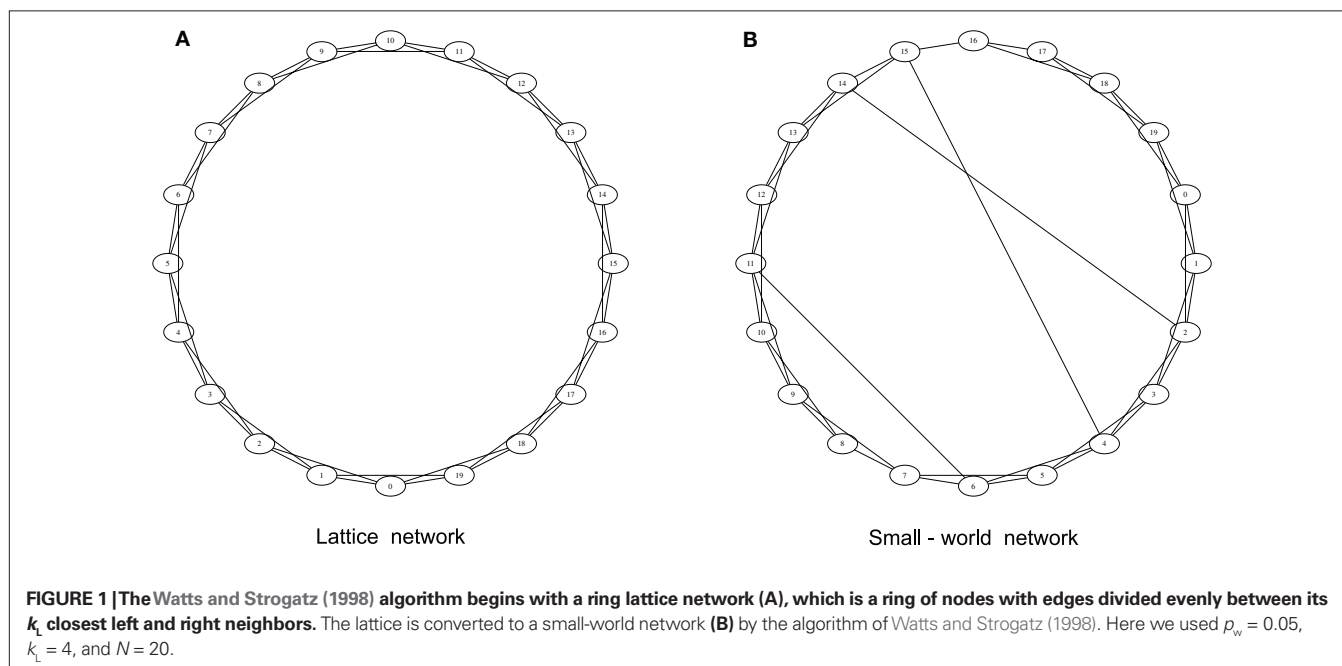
A

10 11 12 13 14 15 16 17 18 19 0 1 2 3 4 5 6 7 8 9

Lattice network

B

16 17 18 19 0 1 2 3 4 5 6 7 8 9 10 11 12 13 14 15

Small - world network

**FIGURE 1 | The Watts and Strogatz (1998) algorithm begins with a ring lattice network (A), which is a ring of nodes with edges divided evenly between its $k_L$ closest left and right neighbors.** The lattice is converted to a small-world network **(B)** by the algorithm of Watts and Strogatz (1998). Here we used $p_w = 0.05$, $k_L = 4$, and $N = 20$.